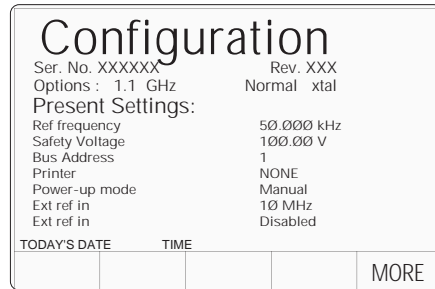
Configuration

Ser. No. XXXXXX Rev. XXX
Options : 1.1 GHz Normal xtal

Present Settings:

| | |
|---|---|
| Ref frequency | 5Ø.ØØØ kHz |
| Safety Voltage | 1ØØ.ØØ V |
| Bus Address | 1 |
| Printer | NONE |
| Power-up mode | Manual |
| Ext ref in | 1Ø MHz |
| Ext ref in | Disabled |

TODAY'S DATE TIME

MORE